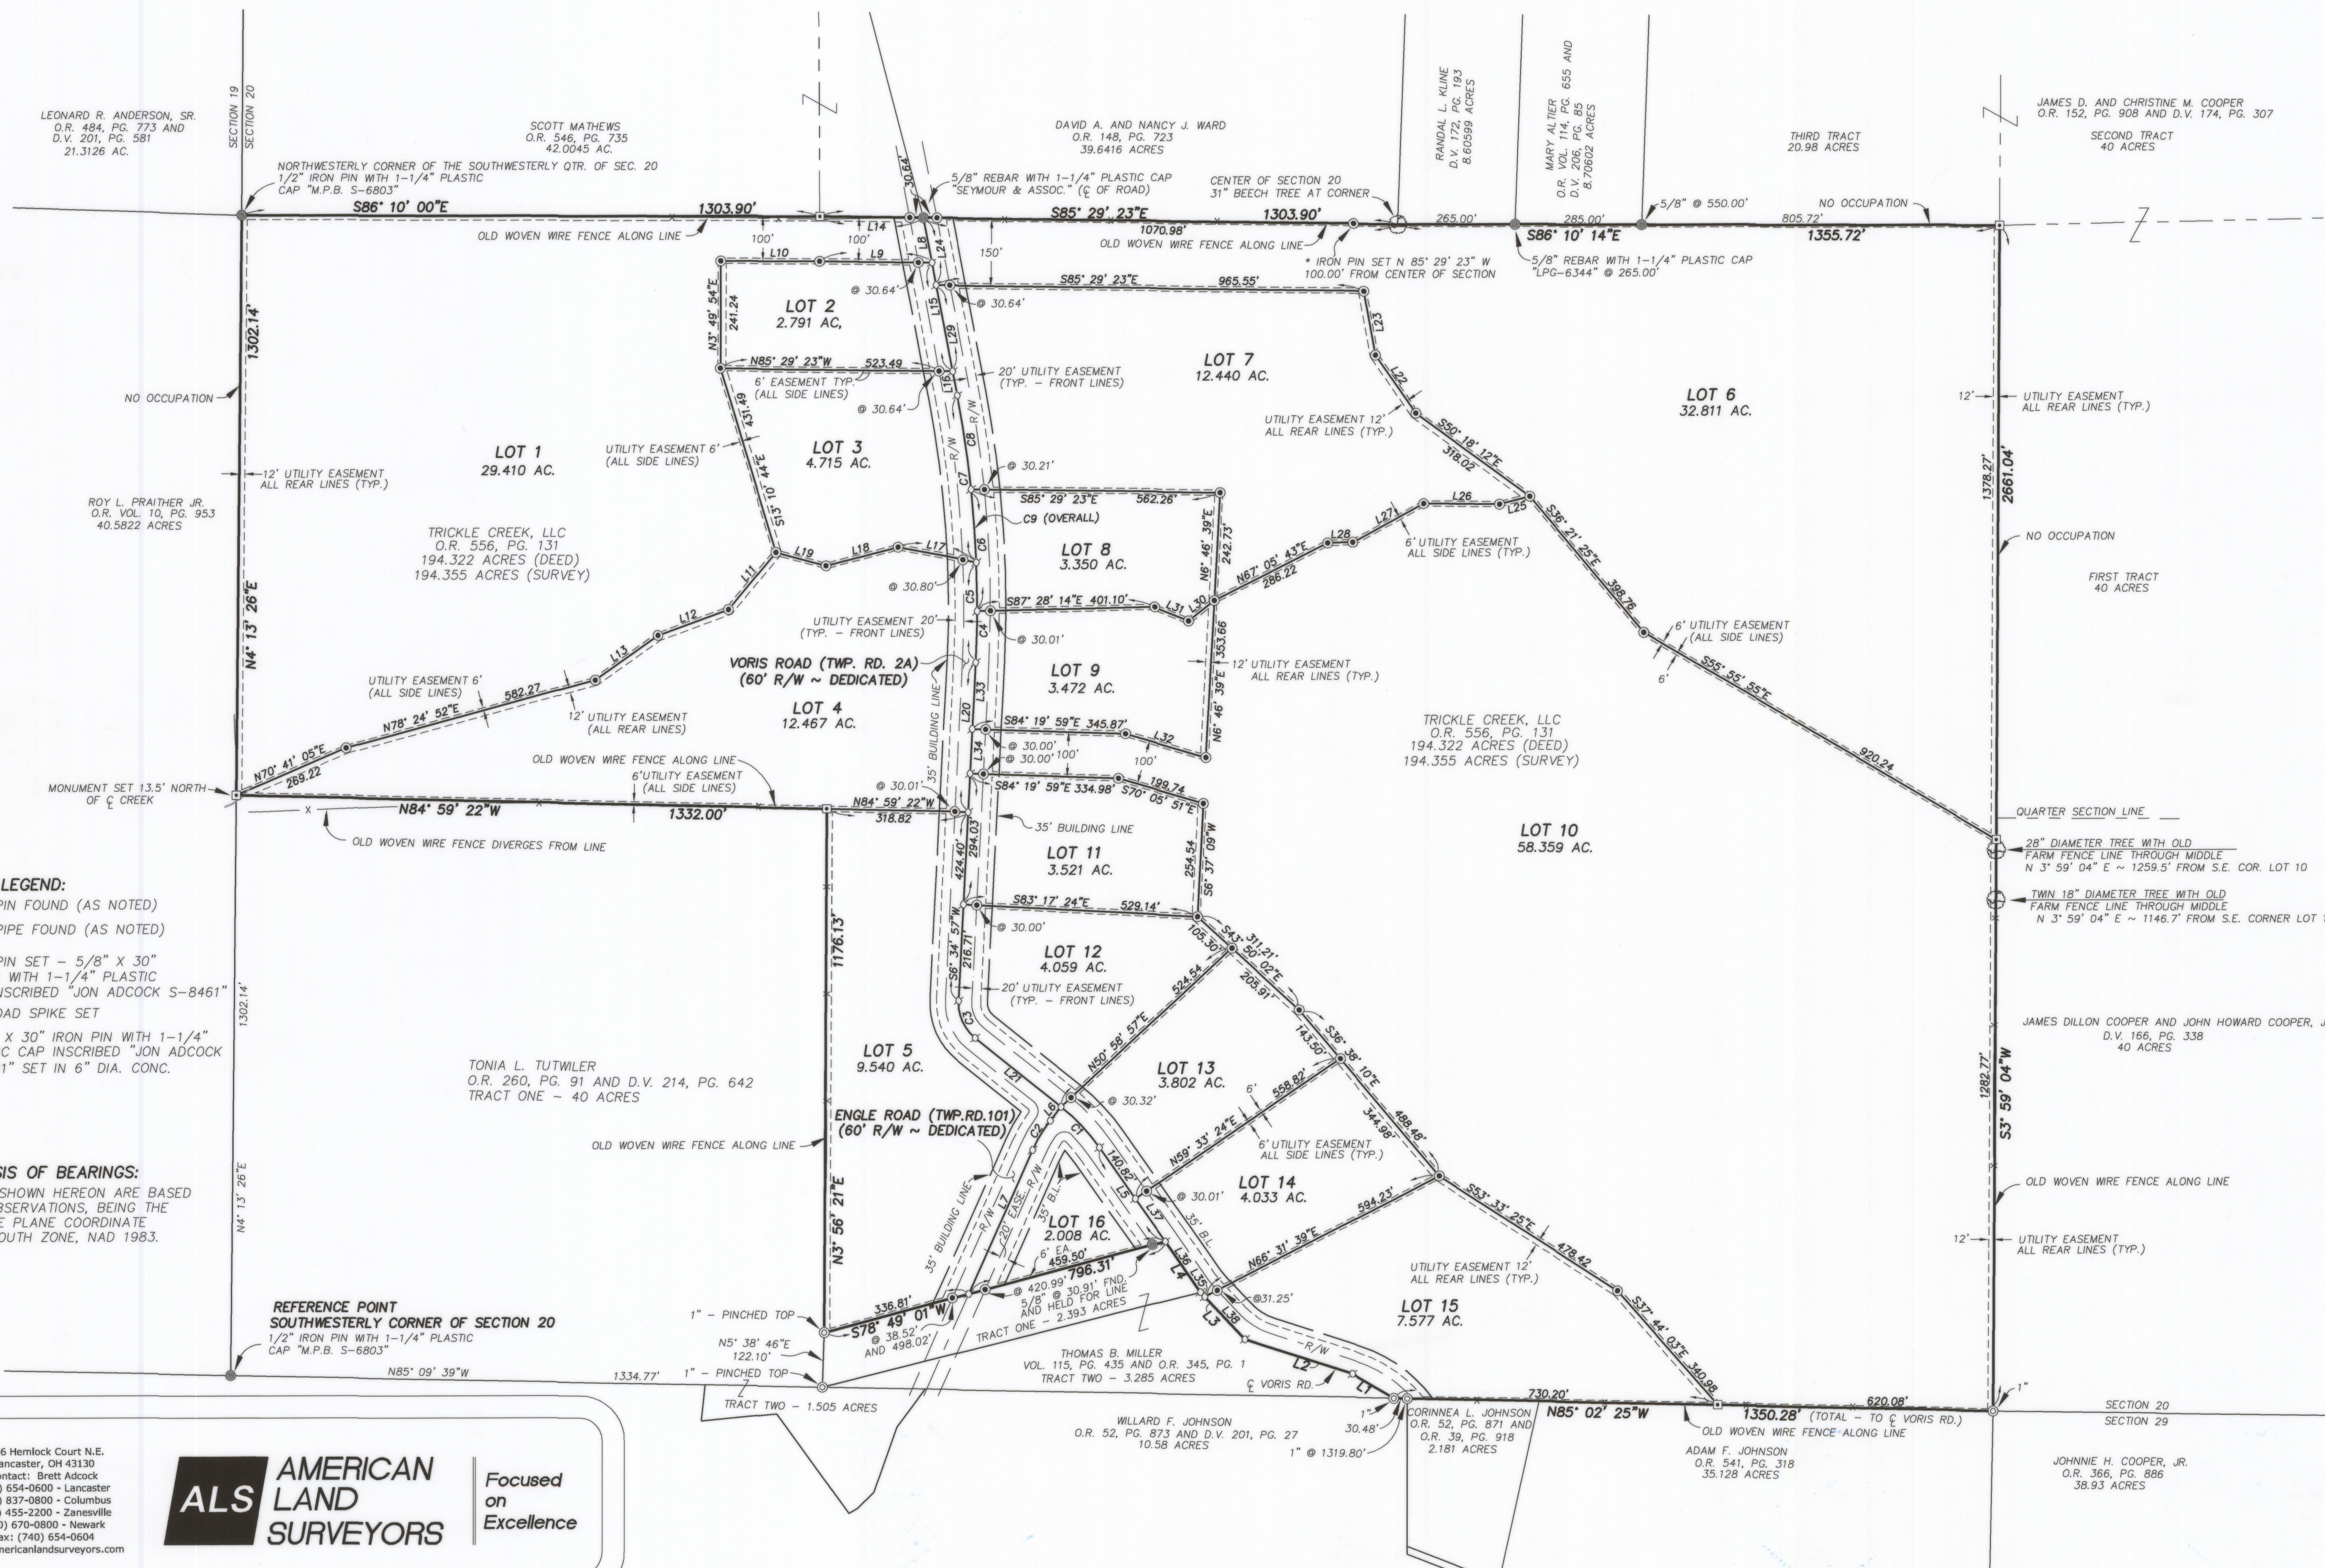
LEONARD R. ANDERSON, SR.
O.R. 484, PG. 773 AND
D.V. 201, PG. 581
21.3126 AC.

SECTION 19
SECTION 20

SCOTT MATHEWS
O.R. 546, PG. 735
42.0045 AC.

DAVID A. AND NANCY J. WARD
O.R. 148, PG. 723
39.6416 ACRES

RANDAL L. KLINE
D.V. 172, PG. 193
8.60599 ACRES

MARY ALTIER
O.R. VOL. 114, PG. 655 AND
D.V. 206, PG. 85
8.70602 ACRES

THIRD TRACT
20.98 ACRES

JAMES D. AND CHRISTINE M. COOPER
O.R. 152, PG. 908 AND D.V. 174, PG. 307
SECOND TRACT
40 ACRES

NORTHWESTERLY CORNER OF THE SOUTHWESTERLY QTR. OF SEC. 20
1/2" IRON PIN WITH 1-1/4" PLASTIC
CAP "M.P.B. S-6803"

5/8" REBAR WITH 1-1/4" PLASTIC CAP
"SEYMOUR & ASSOC." (℄ OF ROAD)

CENTER OF SECTION 20
31" BEECH TREE AT CORNER

5/8" @ 550.00'

NO OCCUPATION

S86° 10' 00"E 1303.90'
OLD WOVEN WIRE FENCE ALONG LINE
100' 100'
L14 L8 L24 30.64'
S85° 29' 23"E 1303.90'
1070.98'
OLD WOVEN WIRE FENCE ALONG LINE
* IRON PIN SET N 85° 29' 23" W
100.00' FROM CENTER OF SECTION
265.00' 285.00' 805.72'
S86° 10' 14"E 1355.72'
5/8" REBAR WITH 1-1/4" PLASTIC CAP
"LPG-6344" @ 265.00'

150'
L10 L9
@ 30.64'
@ 30.64'
S85° 29' 23"E 965.55'

LOT 2
2.791 AC.
N3° 49' 54"E 241.24
L15 L29

N85° 29' 23"W 523.49
6' EASEMENT TYP.
(ALL SIDE LINES)
20' UTILITY EASEMENT
(TYP. - FRONT LINES)

LOT 7
12.440 AC.

L23
L22

LOT 6
32.811 AC.

12' UTILITY EASEMENT
ALL REAR LINES (TYP.)

1302.14'

NO OCCUPATION

@ 30.64'
L16 C8 R/W

UTILITY EASEMENT 12'
ALL REAR LINES (TYP.)
S50° 18' 12"E
318.02

LOT 1
29.410 AC.

UTILITY EASEMENT 6'
(ALL SIDE LINES)
431.49
S13° 10' 44"E

LOT 3
4.715 AC.

12' UTILITY EASEMENT
ALL REAR LINES (TYP.)

@ 30.21'
C7
S85° 29' 23"E 562.26'
C9 (OVERALL)
N6° 46' 39"E 242.73'

L26 L25
S36° 21' 25"E

1378.27'
2661.04'

ROY L. PRAITHER JR.
O.R. VOL. 10, PG. 953
40.5822 ACRES

TRICKLE CREEK, LLC
O.R. 556, PG. 131
194.322 ACRES (DEED)
194.355 ACRES (SURVEY)

L19 L18 L17
C6
LOT 8
3.350 AC.
N67° 05' 43"E 286.22
L28 L27
6' UTILITY EASEMENT
ALL SIDE LINES (TYP.)

NO OCCUPATION

FIRST TRACT
40 ACRES

N4° 13' 26"E

L11
@ 30.80'
C5
S87° 28' 14"E 401.10'
L31 L30

398.78

UTILITY EASEMENT 20'
(TYP. - FRONT LINES)
L12
C4
@ 30.01'

6' UTILITY EASEMENT
(ALL SIDE LINES)
6'

L13
VORIS ROAD (TWP. RD. 2A)
(60' R/W ~ DEDICATED)

LOT 9
3.472 AC.
353.66
12' UTILITY EASEMENT
ALL REAR LINES (TYP.)
N6° 46' 39"E

S55° 55' 55"E

UTILITY EASEMENT 6'
(ALL SIDE LINES)
582.27
N78° 24' 52"E
12' UTILITY EASEMENT
(ALL REAR LINES)

LOT 4
12.467 AC.

L20 L33 35' BUILDING LINE
S84° 19' 59"E 345.87'
L32
@ 30.00'
@ 30.00' 100'
100'

TRICKLE CREEK, LLC
O.R. 556, PG. 131
194.322 ACRES (DEED)
194.355 ACRES (SURVEY)

920.24

N70° 41' 05"E 269.22

OLD WOVEN WIRE FENCE ALONG LINE
6'UTILITY EASEMENT
(ALL SIDE LINES)
L34
S84° 19' 59"E 334.98'
S70° 05' 51"E 199.74

MONUMENT SET 13.5' NORTH
OF ℄ CREEK

N84° 59' 22"W 1332.00'
@ 30.01'
N84° 59' 22"W
318.82

35' BUILDING LINE

QUARTER SECTION LINE

OLD WOVEN WIRE FENCE DIVERGES FROM LINE

LOT 10
58.359 AC.

28" DIAMETER TREE WITH OLD
FARM FENCE LINE THROUGH MIDDLE
N 3° 59' 04" E ~ 1259.5' FROM S.E. COR. LOT 10

LEGEND:
PIN FOUND (AS NOTED)
PIPE FOUND (AS NOTED)
PIN SET - 5/8" X 30"
WITH 1-1/4" PLASTIC
SCRIBED "JON ADCOCK S-8461"
OAD SPIKE SET
X 30" IRON PIN WITH 1-1/4"
C CAP INSCRIBED "JON ADCOCK
1" SET IN 6" DIA. CONC.

1176.13'
424.40'
294.03

LOT 11
3.521 AC.
254.54
S6° 37' 09"W

TWIN 18" DIAMETER TREE WITH OLD
FARM FENCE LINE THROUGH MIDDLE
N 3° 59' 04" E ~ 1146.7' FROM S.E. CORNER LOT

S83° 17' 24"E 529.14'
@ 30.00'
S6° 34' 57"W 216.71

LOT 12
4.059 AC.
105.50
S43° 50' 02"E 311.21'
205.91
20' UTILITY EASEMENT
(TYP. - FRONT LINES)
524.54

1302.14'

TONIA L. TUTWILER
O.R. 260, PG. 91 AND D.V. 214, PG. 642
TRACT ONE ~ 40 ACRES

LOT 5
9.540 AC.

C3
L21
N50° 58' 57"E

LOT 13
3.802 AC.

143.50'
S36° 38' 10"E
344.98'
488.48'

JAMES DILLON COOPER AND JOHN HOWARD COOPER, J
D.V. 166, PG. 338
40 ACRES

1282.77'
S3° 59' 04"W

@ 30.32'
L6 C2 C1
6'
558.82'
6' UTILITY EASEMENT
ALL SIDE LINES (TYP.)

OLD WOVEN WIRE FENCE ALONG LINE
ENGLE ROAD (TWP.RD.101)
(60' R/W ~ DEDICATED)

N59° 33' 24"E
140.82'
LOT 14
4.033 AC.
@ 30.01'

OLD WOVEN WIRE FENCE ALONG LINE

SIS OF BEARINGS:
SHOWN HEREON ARE BASED
BSERVATIONS, BEING THE
E PLANE COORDINATE
OUTH ZONE, NAD 1983.

N4° 13' 26"E
N3° 56' 21"E
35' BUILDING LINE
R/W L7 20' EASE. R/W 35' B.L.
L5 L37 35' B.L.

LOT 16
2.008 AC.
6' EA.
459.50'
796.31
594.23'
N66° 31' 39"E
S53° 33' 25"E 478.42

12'
UTILITY EASEMENT
ALL REAR LINES (TYP.)

UTILITY EASEMENT 12'
ALL REAR LINES (TYP.)

REFERENCE POINT
SOUTHWESTERLY CORNER OF SECTION 20
1/2" IRON PIN WITH 1-1/4" PLASTIC
CAP "M.P.B. S-6803"

1" - PINCHED TOP
336.81'
S78° 49' 01"W
@ 38.52'
AND 498.02'
@ 420.99' @ 30.91' FND.
5/8" AND HELD FOR LINE
TRACT ONE - 2.393 ACRES
L4 L36 L35
@31.25'
L3 L38

LOT 15
7.577 AC.
S37° 44' 03"E 340.98

N5° 38' 46"E
122.10'

THOMAS B. MILLER
VOL. 115, PG. 435 AND O.R. 345, PG. 1
TRACT TWO - 3.285 ACRES

L2 R/W
℄ VORIS RD.
L1

N85° 09' 39"W 1334.77'
1" - PINCHED TOP
TRACT TWO - 1.505 ACRES

1"
30.48'
CORINNEA L. JOHNSON
O.R. 52, PG. 871 AND
O.R. 39, PG. 918
2.181 ACRES

730.20'
N85° 02' 25"W 1350.28' (TOTAL - TO ℄ VORIS RD.)
620.08'
OLD WOVEN WIRE FENCE ALONG LINE
1"

SECTION 20
SECTION 29

WILLARD F. JOHNSON
O.R. 52, PG. 873 AND D.V. 201, PG. 27
10.58 ACRES
1" @ 1319.80'

ADAM F. JOHNSON
O.R. 541, PG. 318
35.128 ACRES

JOHNNIE H. COOPER, JR.
O.R. 366, PG. 886
38.93 ACRES

6 Hemlock Court N.E.
ancaster, OH 43130
ontact: Brett Adcock
) 654-0600 - Lancaster
) 837-0800 - Columbus
) 455-2200 - Zanesville
) 670-0800 - Newark
ax: (740) 654-0604
mericanlandsurveyors.com

ALS AMERICAN LAND SURVEYORS
Focused on Excellence